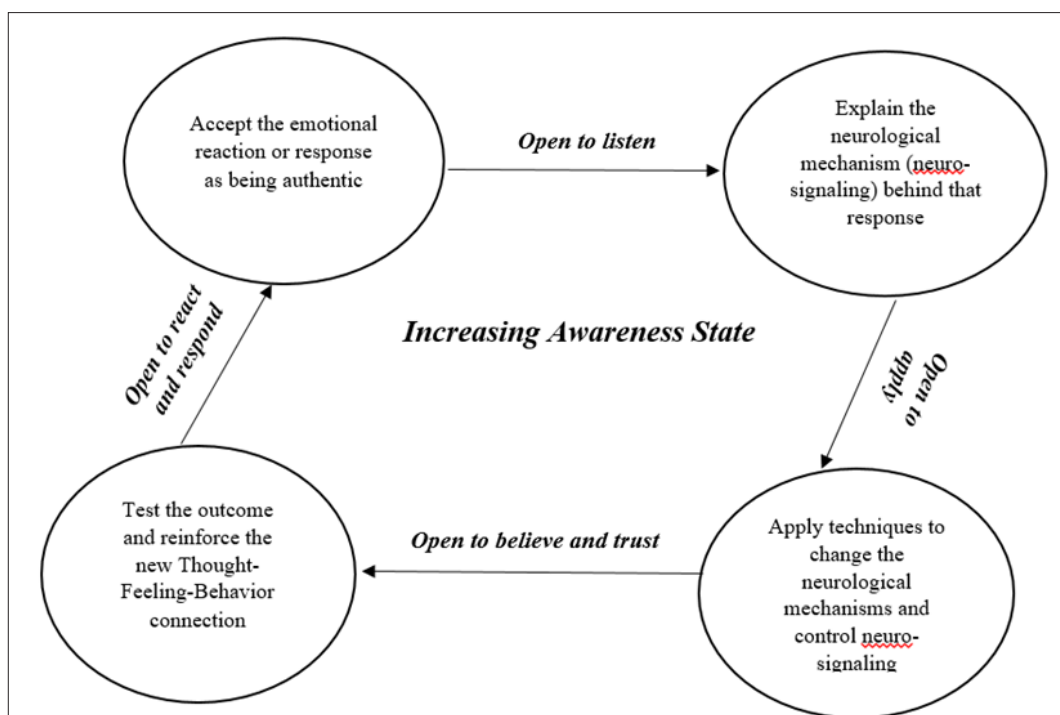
Accept the emotional reaction or response as being authentic

Open to listen

Explain the neurological mechanism (neuro-signaling) behind that response

Increasing Awareness State

Open to apply

Apply techniques to change the neurological mechanisms and control neuro-signaling

Open to believe and trust

Test the outcome and reinforce the new Thought-Feeling-Behavior connection

Open to react and respond